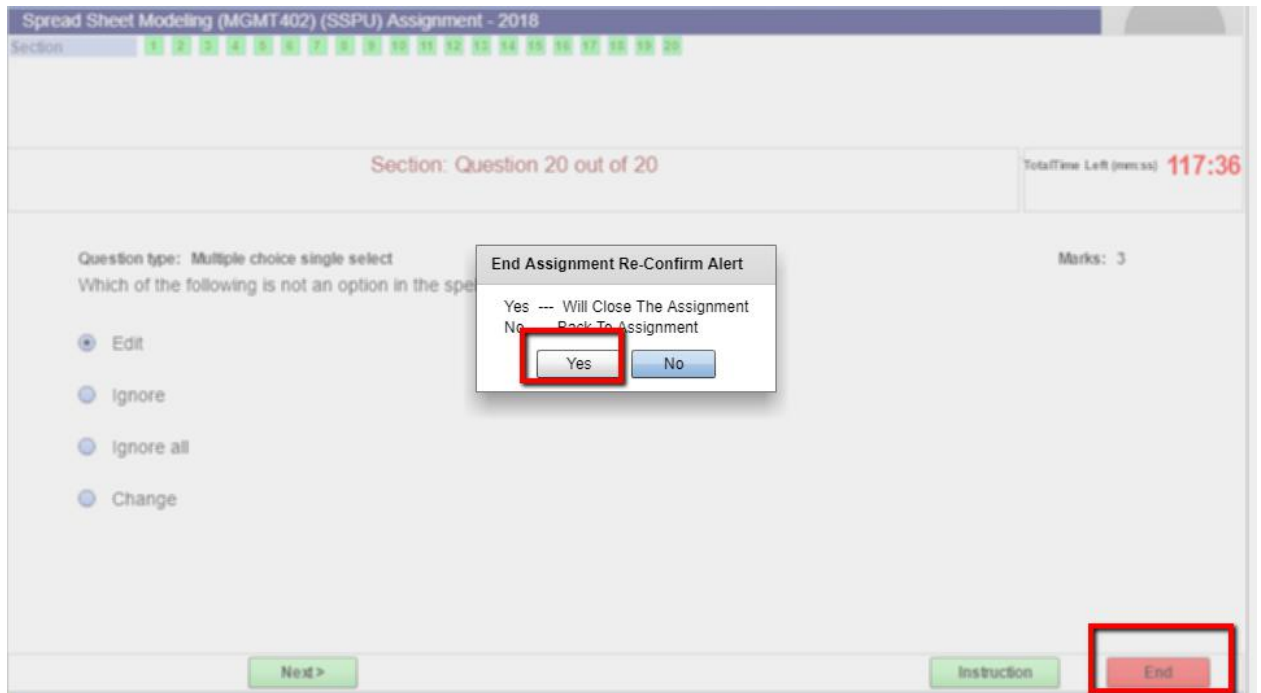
Spread Sheet Modeling (MGMT402) (SSPU) Assignment - 2018

Section 1 2 3 4 5 6 7 8 9 10 11 12 13 14 15 16 17 18 19 20

Section: Question 20 out of 20

TotalTime Left (mm:ss) 117:36

Question type: Multiple choice single select

Which of the following is not an option in the spe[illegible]

Marks: 3

End Assignment Re-Confirm Alert

Yes --- Will Close The Assignment
No --- Back To Assignment

Yes

No

Edit

Ignore

Ignore all

Change

Next >

Instruction

End